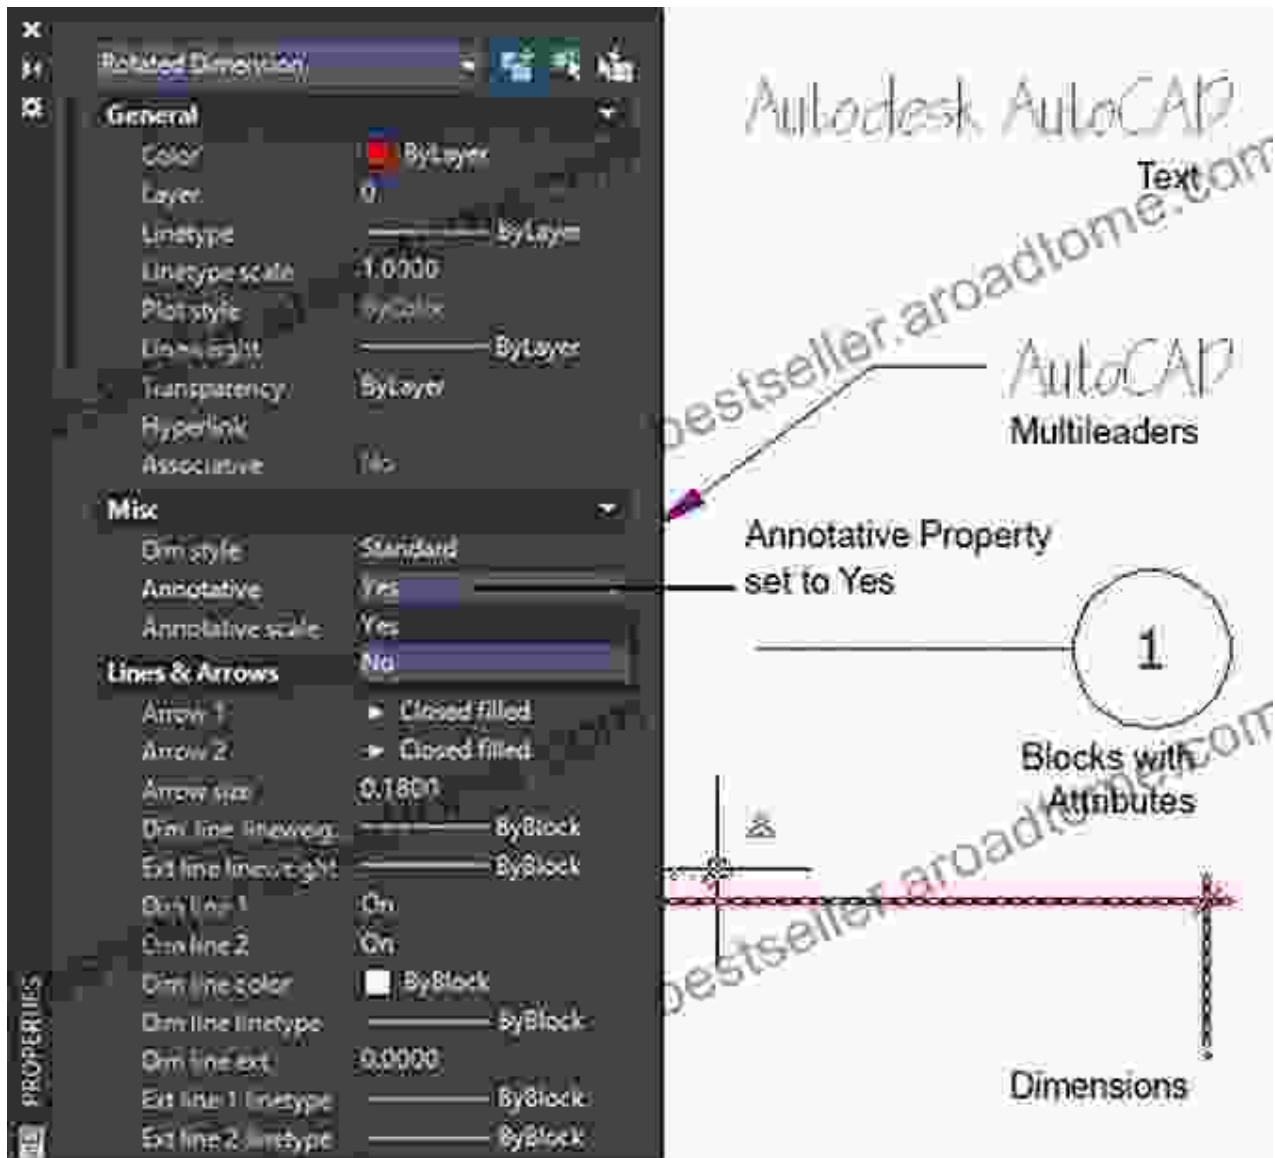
Rotated Dimension

General
Color ByLayer
Layer 0
Linetype ByLayer
Linetype scale 1.0000
Plot style ByColor
Lineweight ByLayer
Transparency ByLayer
Hyperlink
Associative No

Misc
Dim style Standard
Annotative Yes
Annotative scale Yes
No

Lines & Arrows
Arrow 1 Closed filled
Arrow 2 Closed filled
Arrow size 0.1800
Dim line lineweight ByBlock
Ext line lineweight ByBlock
Dim line 1 On
Dim line 2 On
Dim line color ByBlock
Dim line linetype ByBlock
Dim line ext 0.0000
Ext line 1 linetype ByBlock
Ext line 2 linetype ByBlock

PROPERTIES

Autodesk AutoCAD
Text

AutoCAD
Multileaders

Annotative Property set to Yes

1

Blocks with Attributes

Dimensions

bestseller.aroadtome.com
bestseller.aroadtome.com